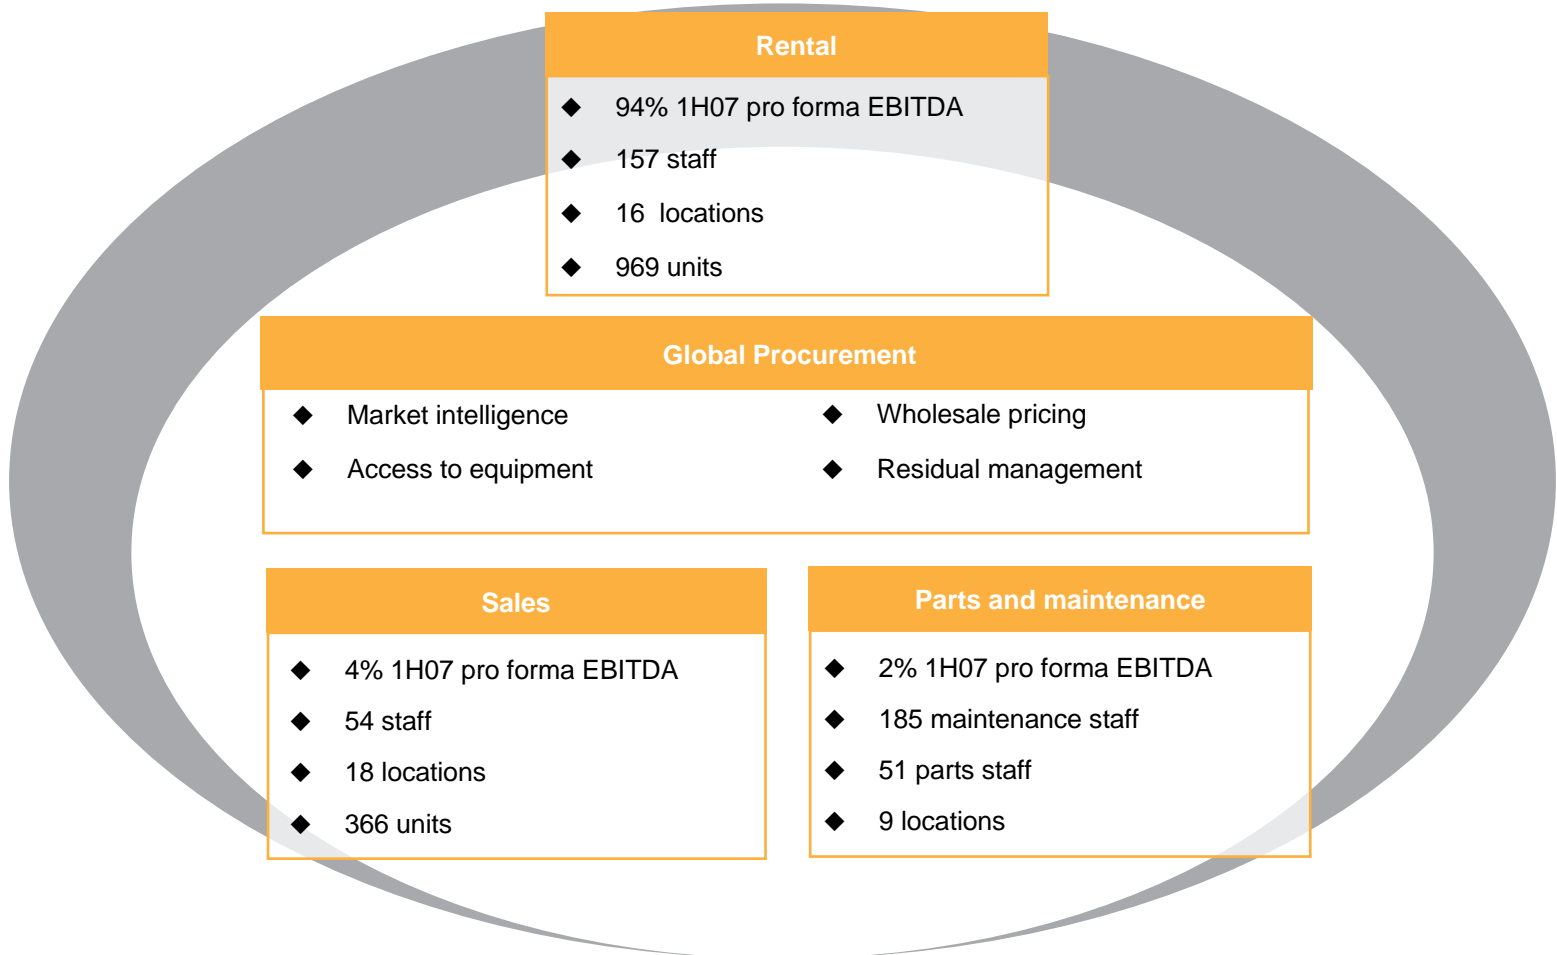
Rental

◆ 94% 1H07 pro forma EBITDA
◆ 157 staff
◆ 16 locations
◆ 969 units

Global Procurement

◆ Market intelligence
◆ Access to equipment

◆ Wholesale pricing
◆ Residual management

Sales

◆ 4% 1H07 pro forma EBITDA
◆ 54 staff
◆ 18 locations
◆ 366 units

Parts and maintenance

◆ 2% 1H07 pro forma EBITDA
◆ 185 maintenance staff
◆ 51 parts staff
◆ 9 locations